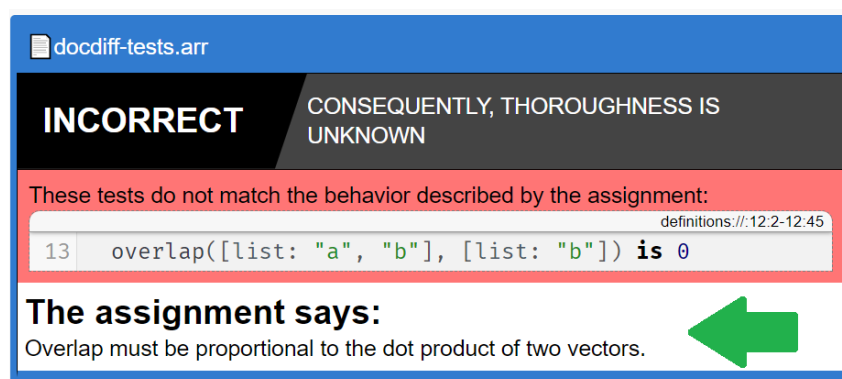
docdiff-tests.arr

INCORRECT

CONSEQUENTLY, THOROUGHNESS IS UNKNOWN

These tests do not match the behavior described by the assignment:

definitions://:12:2-12:45

13 overlap([list: "a", "b"], [list: "b"]) is 0

The assignment says:

Overlap must be proportional to the dot product of two vectors.